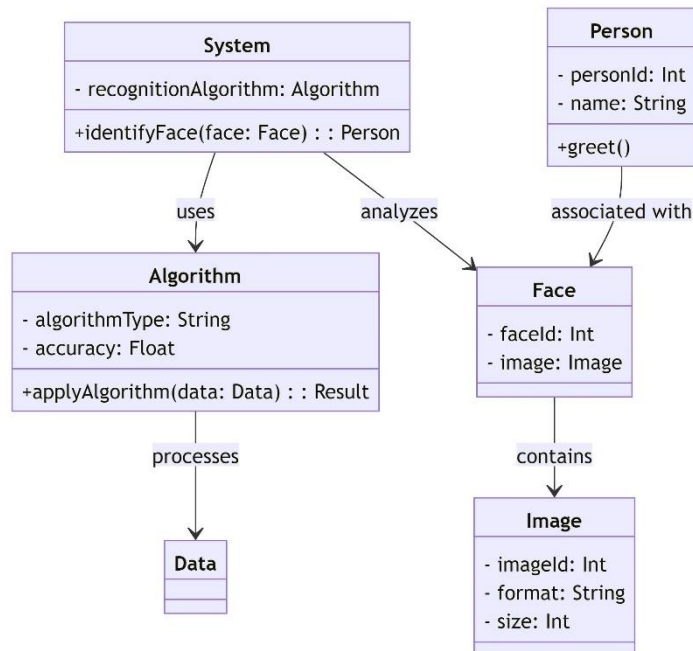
System

- recognitionAlgorithm: Algorithm

+identifyFace(face: Face) : : Person

Person

- personId: Int
- name: String

+greet()

uses

analyzes

associated with

Algorithm

- algorithmType: String
- accuracy: Float

+applyAlgorithm(data: Data) : : Result

Face

- faceId: Int
- image: Image

processes

contains

Data

Image

- imageId: Int
- format: String
- size: Int